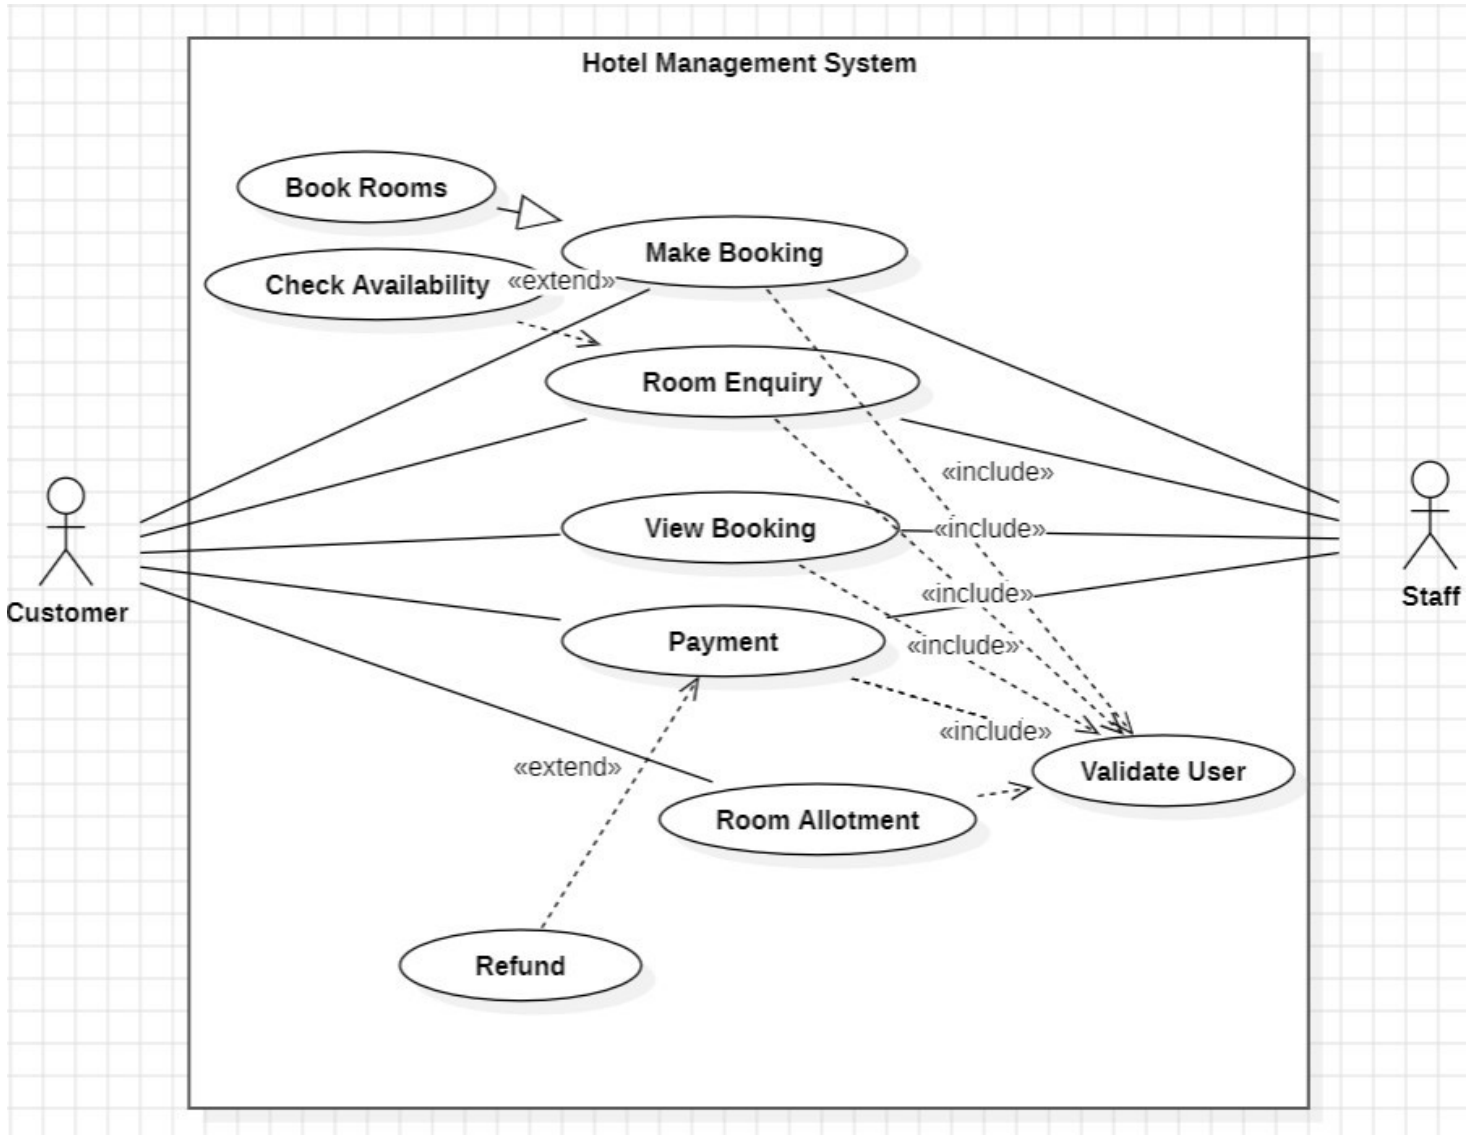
Hotel Management System

Book Rooms

Make Booking

Check Availability

«extend»

Room Enquiry

«include»

Customer

View Booking

«include»

Staff

«include»

Payment

«include»

«include»

«extend»

Validate User

Room Allotment

Refund